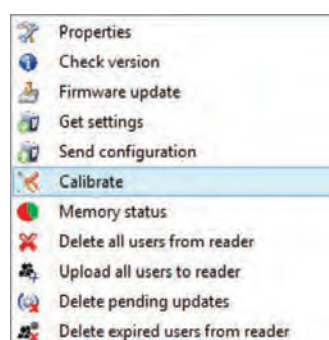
Properties
Check version
Firmware update
Get settings
Send configuration
Calibrate
Memory status
Delete all users from reader
Upload all users to reader
Delete pending updates
Delete expired users from reader